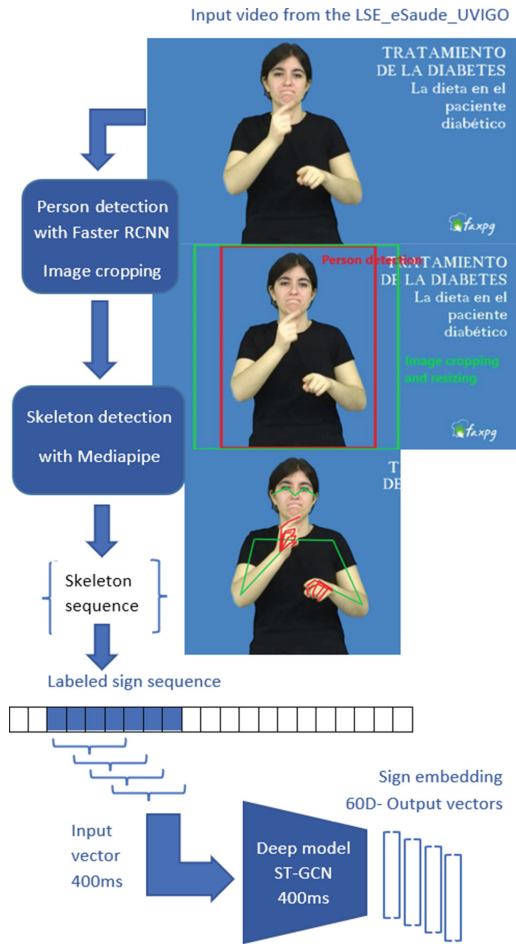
Input video from the LSE_eSaude_UVIGO

TRATAMIENTO DE LA DIABETES
La dieta en el paciente diabético

faxpg

Person detection with Faster RCNN
Image cropping

Person detection
TRATAMIENTO DE LA DIABETES
La dieta en el paciente diabético

Image cropping and resizing

faxpg

Skeleton detection with Mediapipe

T
DE

Skeleton sequence

Labeled sign sequence

Sign embedding
60D- Output vectors

Input vector
400ms

Deep model
ST-GCN
400ms